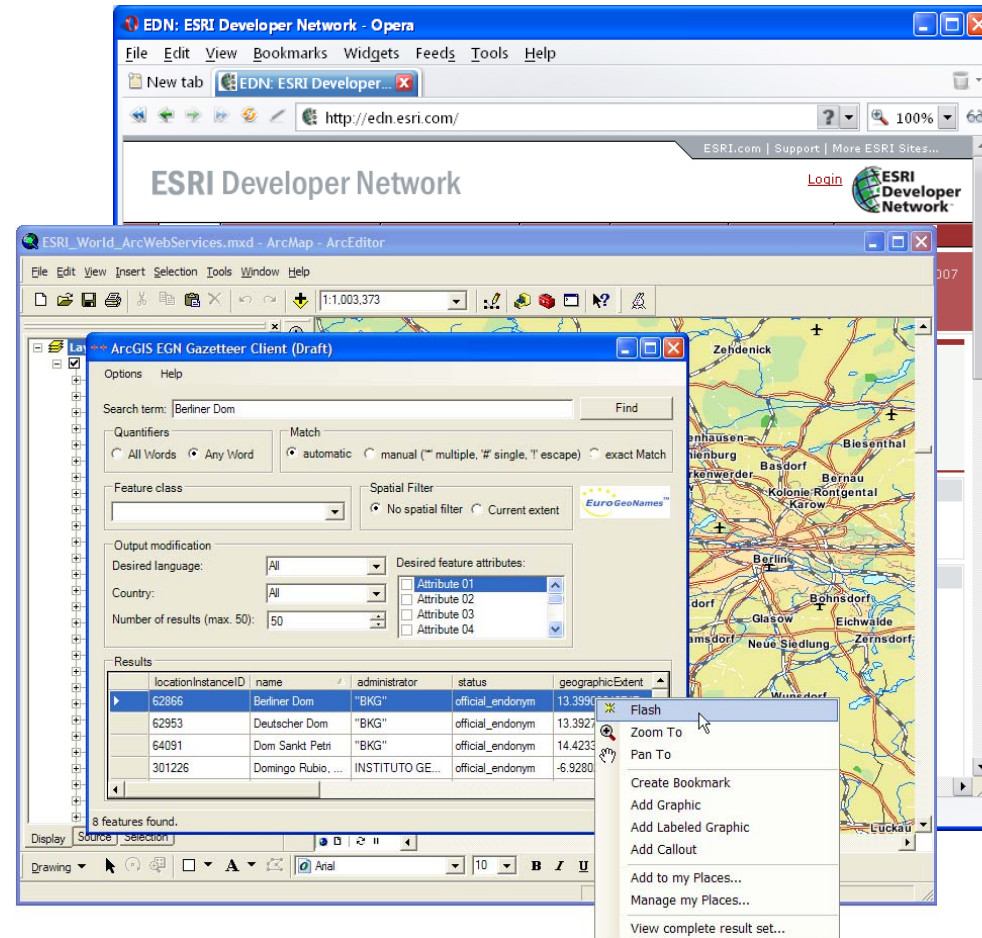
EDN: ESRI Developer Network - Opera

File Edit View Bookmarks Widgets Feeds Tools Help

New tab EDN: ESRI Developer...

http://edn.esri.com/

100%

ESRI.com | Support | More ESRI Sites...

ESRI Developer Network

Login

ESRI Developer Network

ESRI_World_ArcWebServices.mxd - ArcMap - ArcEditor

File Edit View Insert Selection Tools Window Help

1:1,003,373

ArcGIS EGN Gazetteer Client (Draft)

Options Help

Search term: Berliner Dom

Find

Quantifiers
All Words Any Word

Match
automatic manual ('*' multiple, '#' single, '!' escape) exact Match

Feature class

Spatial Filter
No spatial filter Current extent

EuroGeoNames

Output modification
Desired language: All
Country: All
Number of results (max. 50): 50

Desired feature attributes:
Attribute 01
Attribute 02
Attribute 03
Attribute 04

Results

| | locationInstanceID | name | administrator | status | geographicExtent |
|---|---|---|---|---|---|
| ▸ | 62866 | Berliner Dom | "BKG" | official_endonym | 13.399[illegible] |
| | 62953 | Deutscher Dom | "BKG" | official_endonym | 13.3927 |
| | 64091 | Dom Sankt Petri | "BKG" | official_endonym | 14.4233 |
| | 301226 | Domingo Rubio, ... | INSTITUTO GE... | official_endonym | -6.9280 |

8 features found.

Display Source Selection

Drawing Arial 10 B I U

Zehdenick
Biesenthal
Basdorf
Bernau
Kolonie Rontgental
Karow
Berlin
Bohnsdorf
Glasow
Eichwalde
Zernsdorf
Neue Siedlung
Wunsdorf
Luckau
enhausen
nienburg
rkenwerder
dorf
amsdorf

Flash
Zoom To
Pan To
Create Bookmark
Add Graphic
Add Labeled Graphic
Add Callout
Add to my Places...
Manage my Places...
View complete result set...